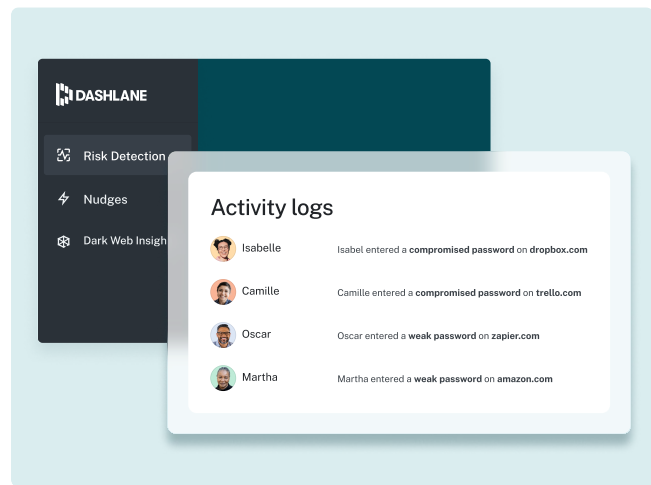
DASHLANE

Risk Detection

Nudges

Dark Web Insigh

Activity logs

Isabelle
Isabel entered a **compromised password** on **dropbox.com**

Camille
Camille entered a **compromised password** on **trello.com**

Oscar
Oscar entered a **weak password** on **zapier.com**

Martha
Martha entered a **weak password** on **amazon.com**